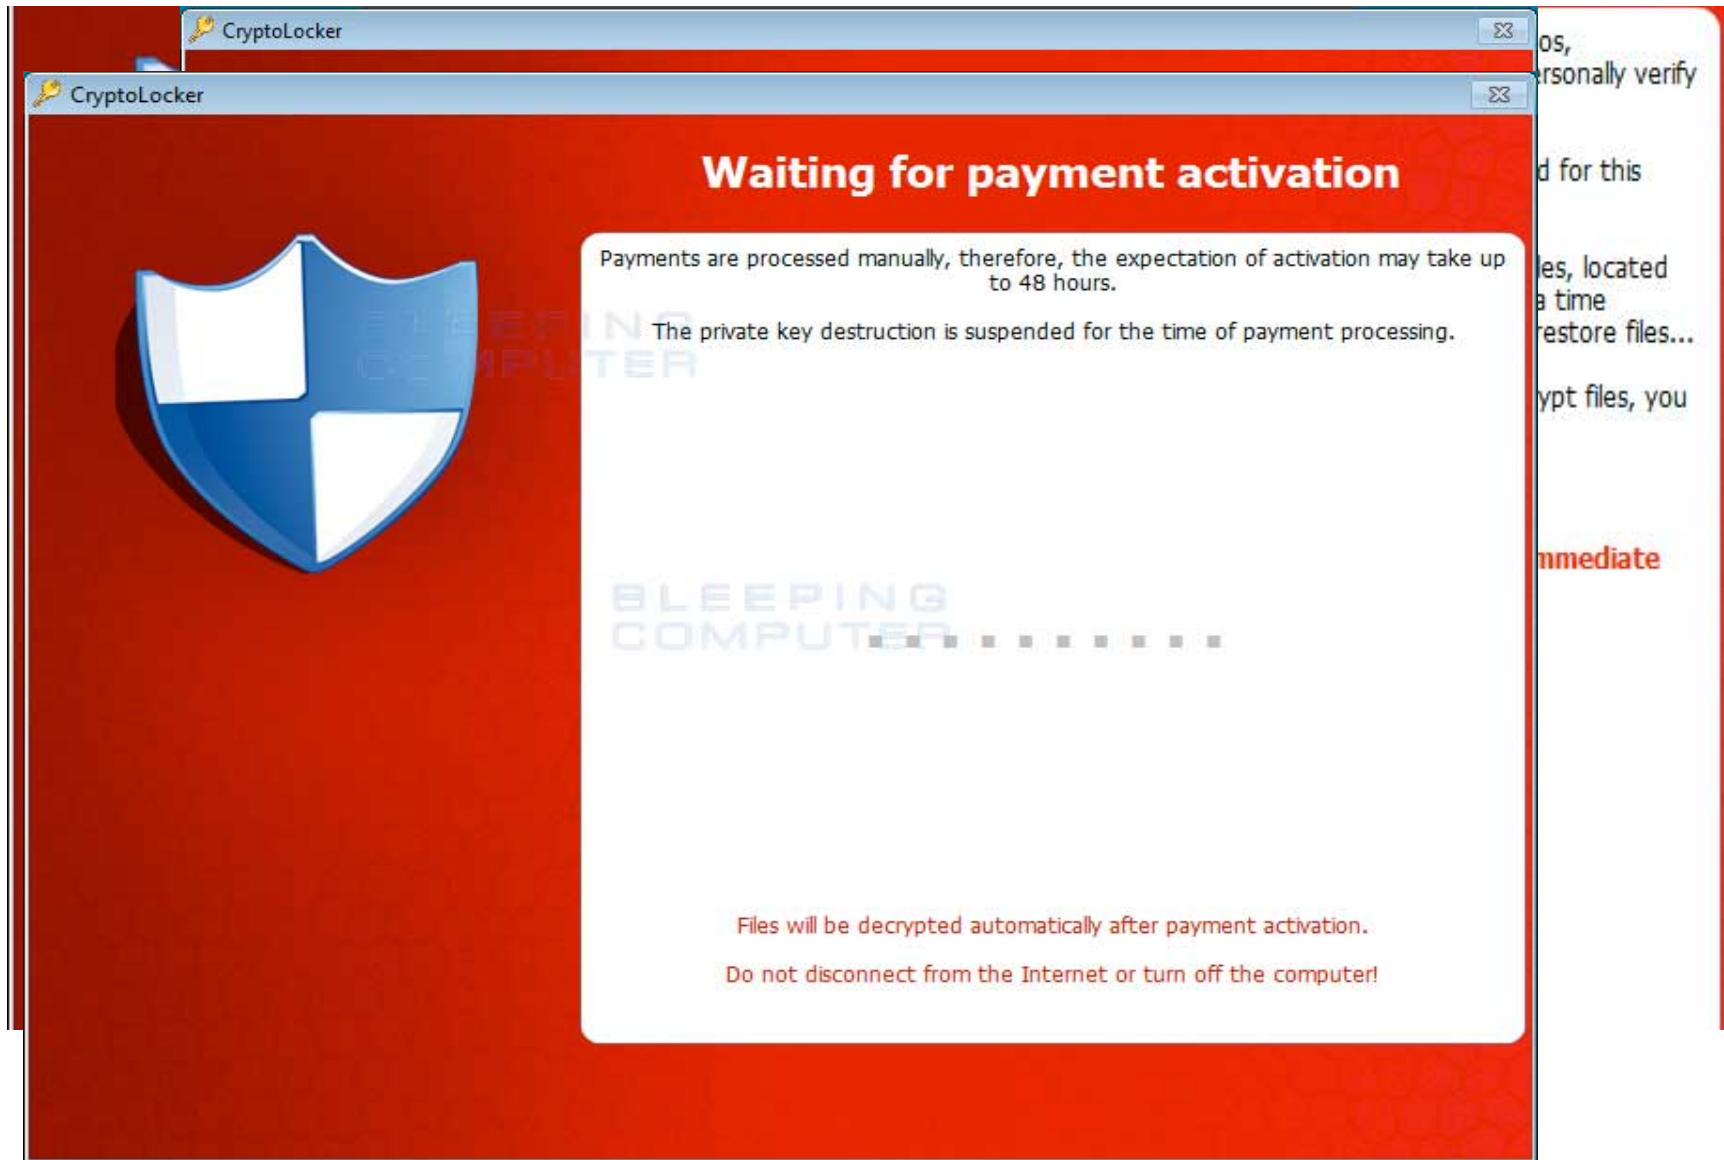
CryptoLocker

CryptoLocker

Waiting for payment activation

Payments are processed manually, therefore, the expectation of activation may take up to 48 hours.

The private key destruction is suspended for the time of payment processing.

BLEEPING COMPUTER

BLEEPING COMPUTER

Files will be decrypted automatically after payment activation.

Do not disconnect from the Internet or turn off the computer!

os,
rsonally verify

d for this

les, located
a time
restore files...

ypt files, you

mmediate